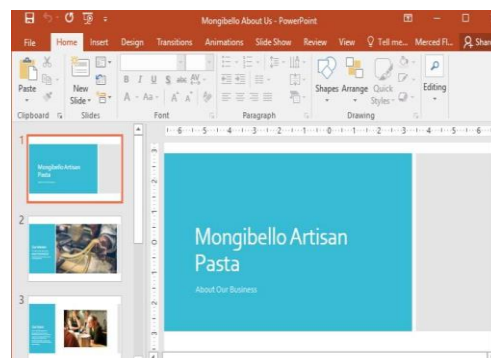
Mongibello About Us - PowerPoint

File Home Insert Design Transitions Animations Slide Show Review View Tell me... Merced Fl... Share

Paste New Slide Shapes Arrange Quick Styles Editing

Clipboard Slides Font Paragraph Drawing

1

Mongibello Artisan Pasta

2

3

Mongibello Artisan Pasta

About Our Business